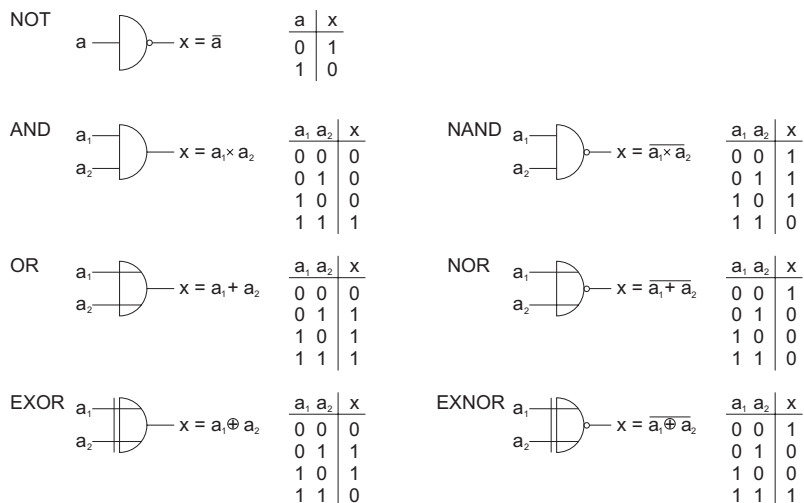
NOT

$a$ $x = \bar{a}$

| a | x |
|---|---|
| 0 | 1 |
| 1 | 0 |

AND

$a_1$ $a_2$ $x = a_1 \times a_2$

| $a_1$ $a_2$ | x |
|---|---|
| 0 0 | 0 |
| 0 1 | 0 |
| 1 0 | 0 |
| 1 1 | 1 |

NAND

$a_1$ $a_2$ $x = \overline{a_1 \times a_2}$

| $a_1$ $a_2$ | x |
|---|---|
| 0 0 | 1 |
| 0 1 | 1 |
| 1 0 | 1 |
| 1 1 | 0 |

OR

$a_1$ $a_2$ $x = a_1 + a_2$

| $a_1$ $a_2$ | x |
|---|---|
| 0 0 | 0 |
| 0 1 | 1 |
| 1 0 | 1 |
| 1 1 | 1 |

NOR

$a_1$ $a_2$ $x = \overline{a_1 + a_2}$

| $a_1$ $a_2$ | x |
|---|---|
| 0 0 | 1 |
| 0 1 | 0 |
| 1 0 | 0 |
| 1 1 | 0 |

EXOR

$a_1$ $a_2$ $x = a_1 \oplus a_2$

| $a_1$ $a_2$ | x |
|---|---|
| 0 0 | 0 |
| 0 1 | 1 |
| 1 0 | 1 |
| 1 1 | 0 |

EXNOR

$a_1$ $a_2$ $x = \overline{a_1 \oplus a_2}$

| $a_1$ $a_2$ | x |
|---|---|
| 0 0 | 1 |
| 0 1 | 0 |
| 1 0 | 0 |
| 1 1 | 1 |